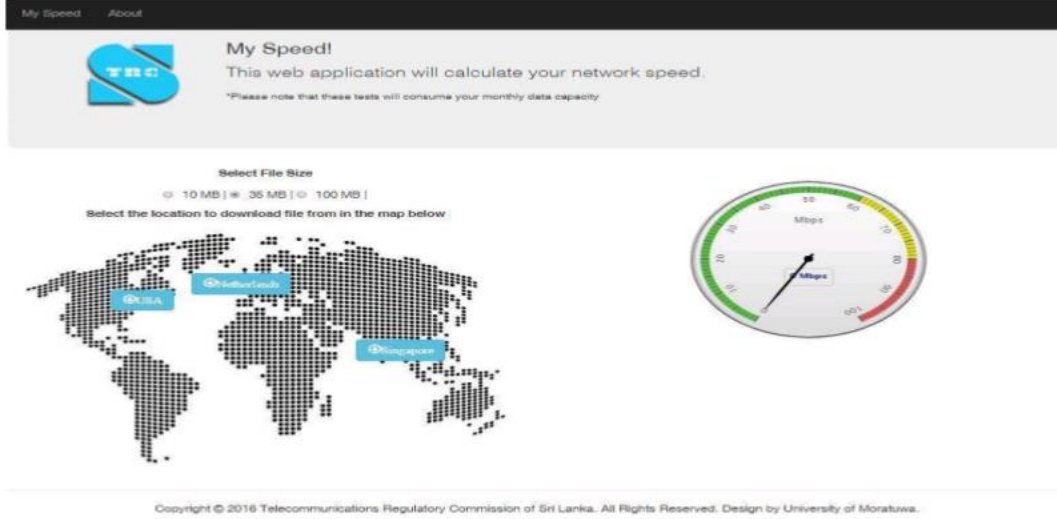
My Speed About

TRC

My Speed!

This web application will calculate your network speed.

*Please note that these tests will consume your monthly data capacity

Select File Size

10 MB | 35 MB | 100 MB |

Select the location to download file from in the map below

USA

Netherlands

Singapore

Mbps

0 Mbps

0 10 20 30 40 50 60 70 80 90 100

Copyright © 2016 Telecommunications Regulatory Commission of Sri Lanka. All Rights Reserved. Design by University of Moratuwa.